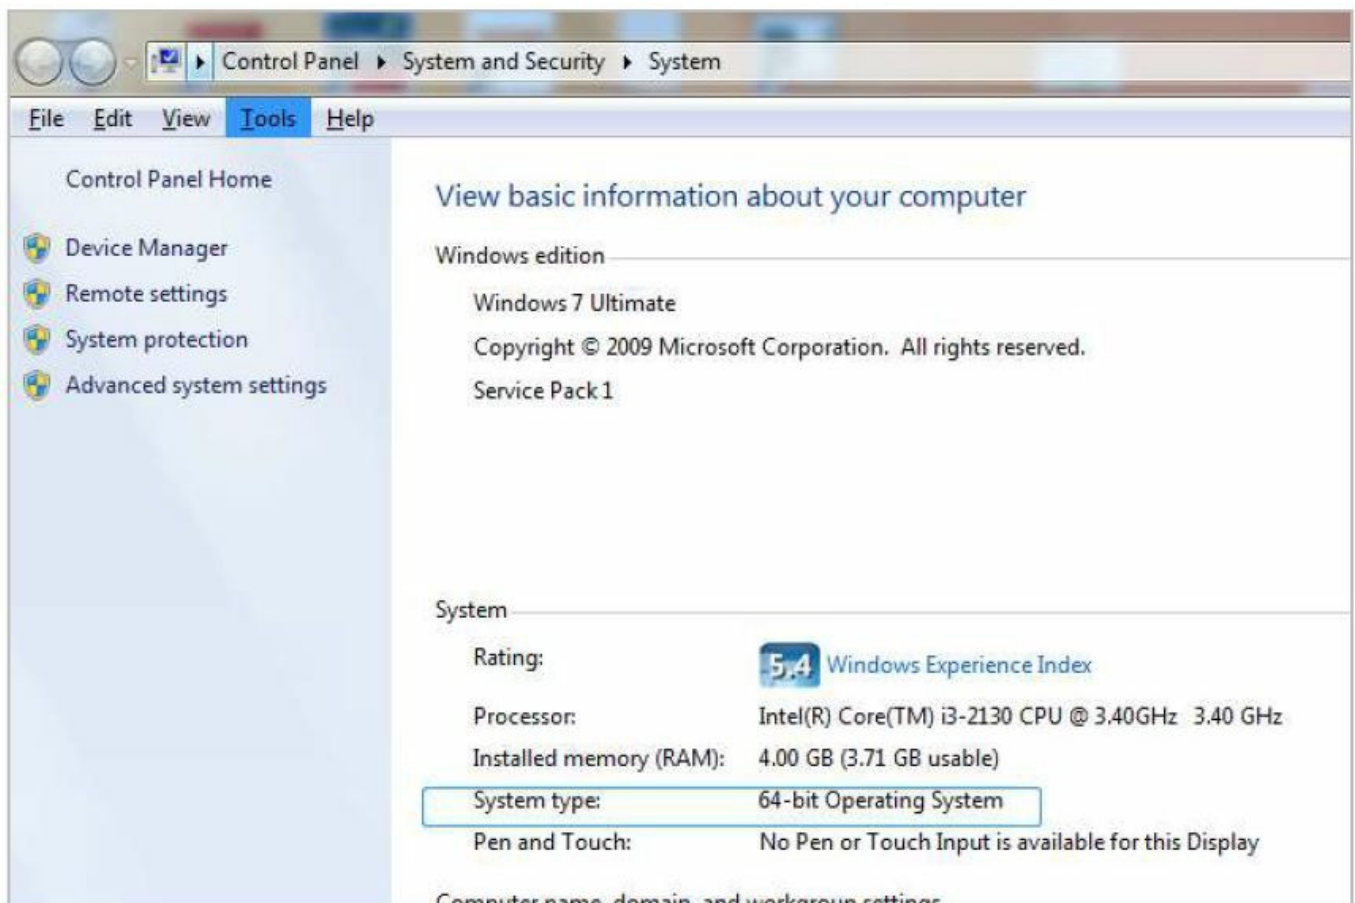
Control Panel ▸ System and Security ▸ System

File Edit View Tools Help

Control Panel Home

Device Manager

Remote settings

System protection

Advanced system settings

View basic information about your computer

Windows edition

Windows 7 Ultimate

Copyright © 2009 Microsoft Corporation. All rights reserved.

Service Pack 1

System

| | |
|---|---|
| Rating: | 5.4 Windows Experience Index |
| Processor: | Intel(R) Core(TM) i3-2130 CPU @ 3.40GHz 3.40 GHz |
| Installed memory (RAM): | 4.00 GB (3.71 GB usable) |
| System type: | 64-bit Operating System |
| Pen and Touch: | No Pen or Touch Input is available for this Display |

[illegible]